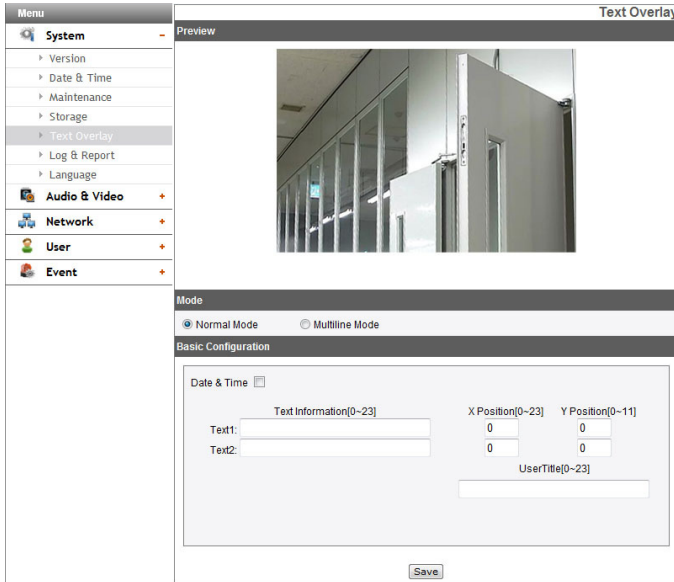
Menu

System –

Version

Date & Time

Maintenance

Storage

Text Overlay

Log & Report

Language

Audio & Video +

Network +

User +

Event +

Text Overlay

Preview

Mode

Normal Mode Multiline Mode

Basic Configuration

Date & Time

Text Information[0~23]

X Position[0~23]

Y Position[0~11]

Text1:

0

0

Text2:

0

0

UserTitle[0~23]

Save